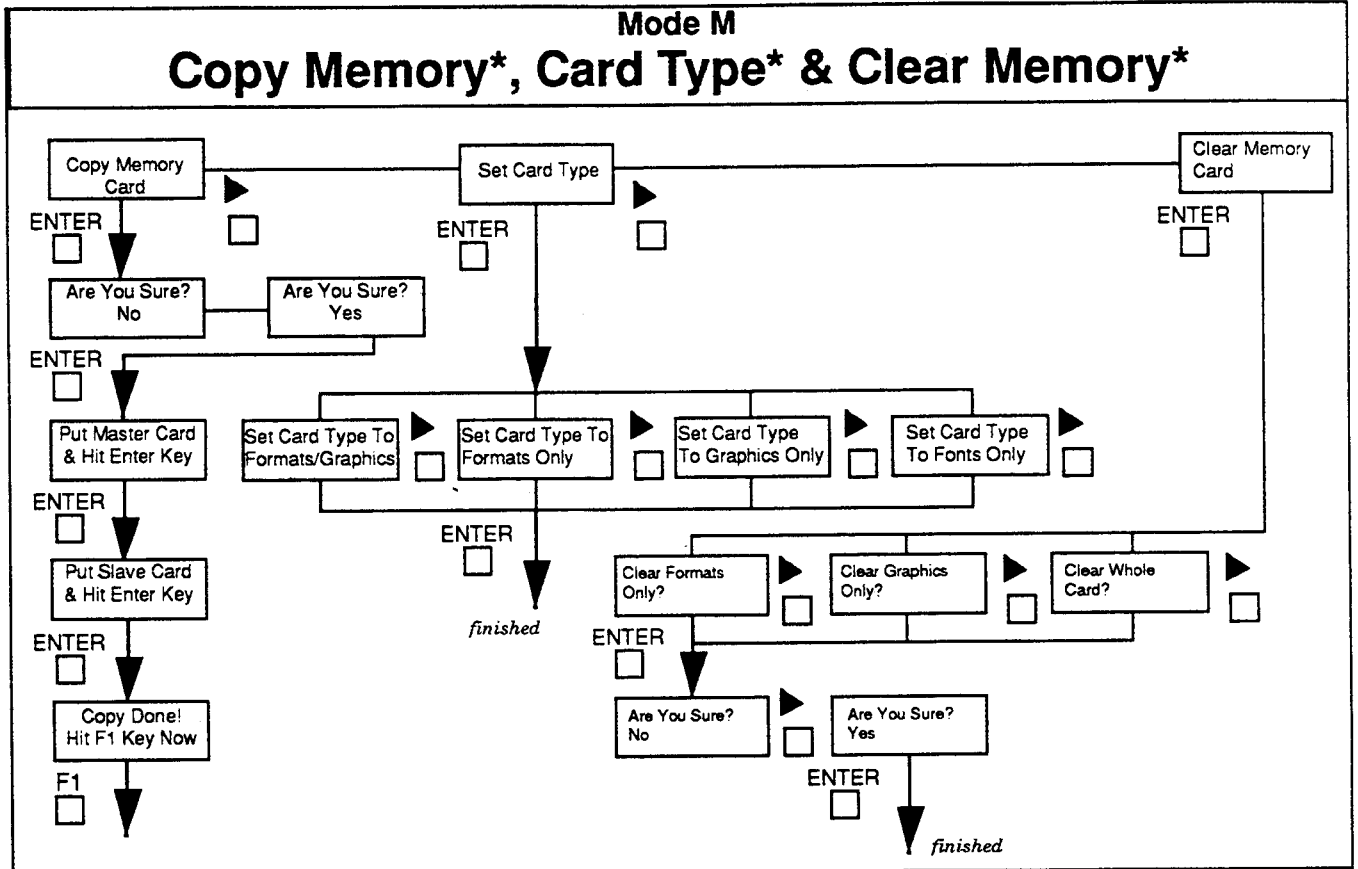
Mode M
Copy Memory*, Card Type* & Clear Memory*

Copy Memory Card

ENTER

Are You Sure? No

Are You Sure? Yes

ENTER

Put Master Card & Hit Enter Key

ENTER

Put Slave Card & Hit Enter Key

ENTER

Copy Done! Hit F1 Key Now

F1

Set Card Type

ENTER

Set Card Type To Formats/Graphics

Set Card Type To Formats Only

Set Card Type To Graphics Only

Set Card Type To Fonts Only

ENTER

finished

Clear Memory Card

ENTER

Clear Formats Only?

Clear Graphics Only?

Clear Whole Card?

ENTER

Are You Sure? No

Are You Sure? Yes

ENTER

finished